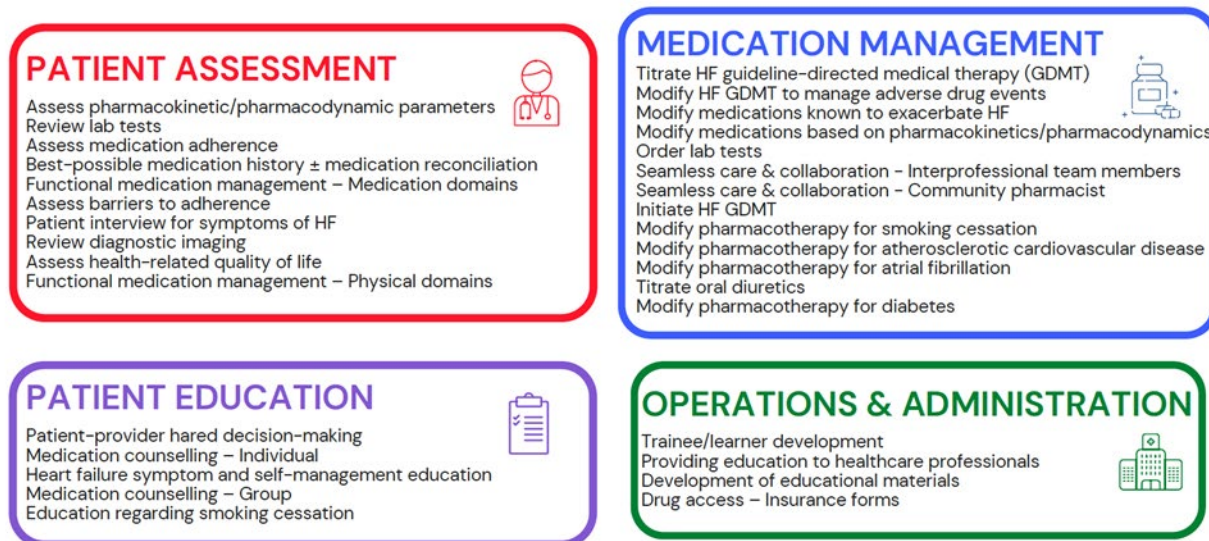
PATIENT ASSESSMENT

Assess pharmacokinetic/pharmacodynamic parameters
Review lab tests
Assess medication adherence
Best-possible medication history ± medication reconciliation
Functional medication management – Medication domains
Assess barriers to adherence
Patient interview for symptoms of HF
Review diagnostic imaging
Assess health-related quality of life
Functional medication management – Physical domains

MEDICATION MANAGEMENT

Titrate HF guideline-directed medical therapy (GDMT)
Modify HF GDMT to manage adverse drug events
Modify medications known to exacerbate HF
Modify medications based on pharmacokinetics/pharmacodynamics
Order lab tests
Seamless care & collaboration - Interprofessional team members
Seamless care & collaboration - Community pharmacist
Initiate HF GDMT
Modify pharmacotherapy for smoking cessation
Modify pharmacotherapy for atherosclerotic cardiovascular disease
Modify pharmacotherapy for atrial fibrillation
Titrate oral diuretics
Modify pharmacotherapy for diabetes

PATIENT EDUCATION

Patient-provider hared decision-making
Medication counselling – Individual
Heart failure symptom and self-management education
Medication counselling – Group
Education regarding smoking cessation

OPERATIONS & ADMINISTRATION

Trainee/learner development
Providing education to healthcare professionals
Development of educational materials
Drug access – Insurance forms